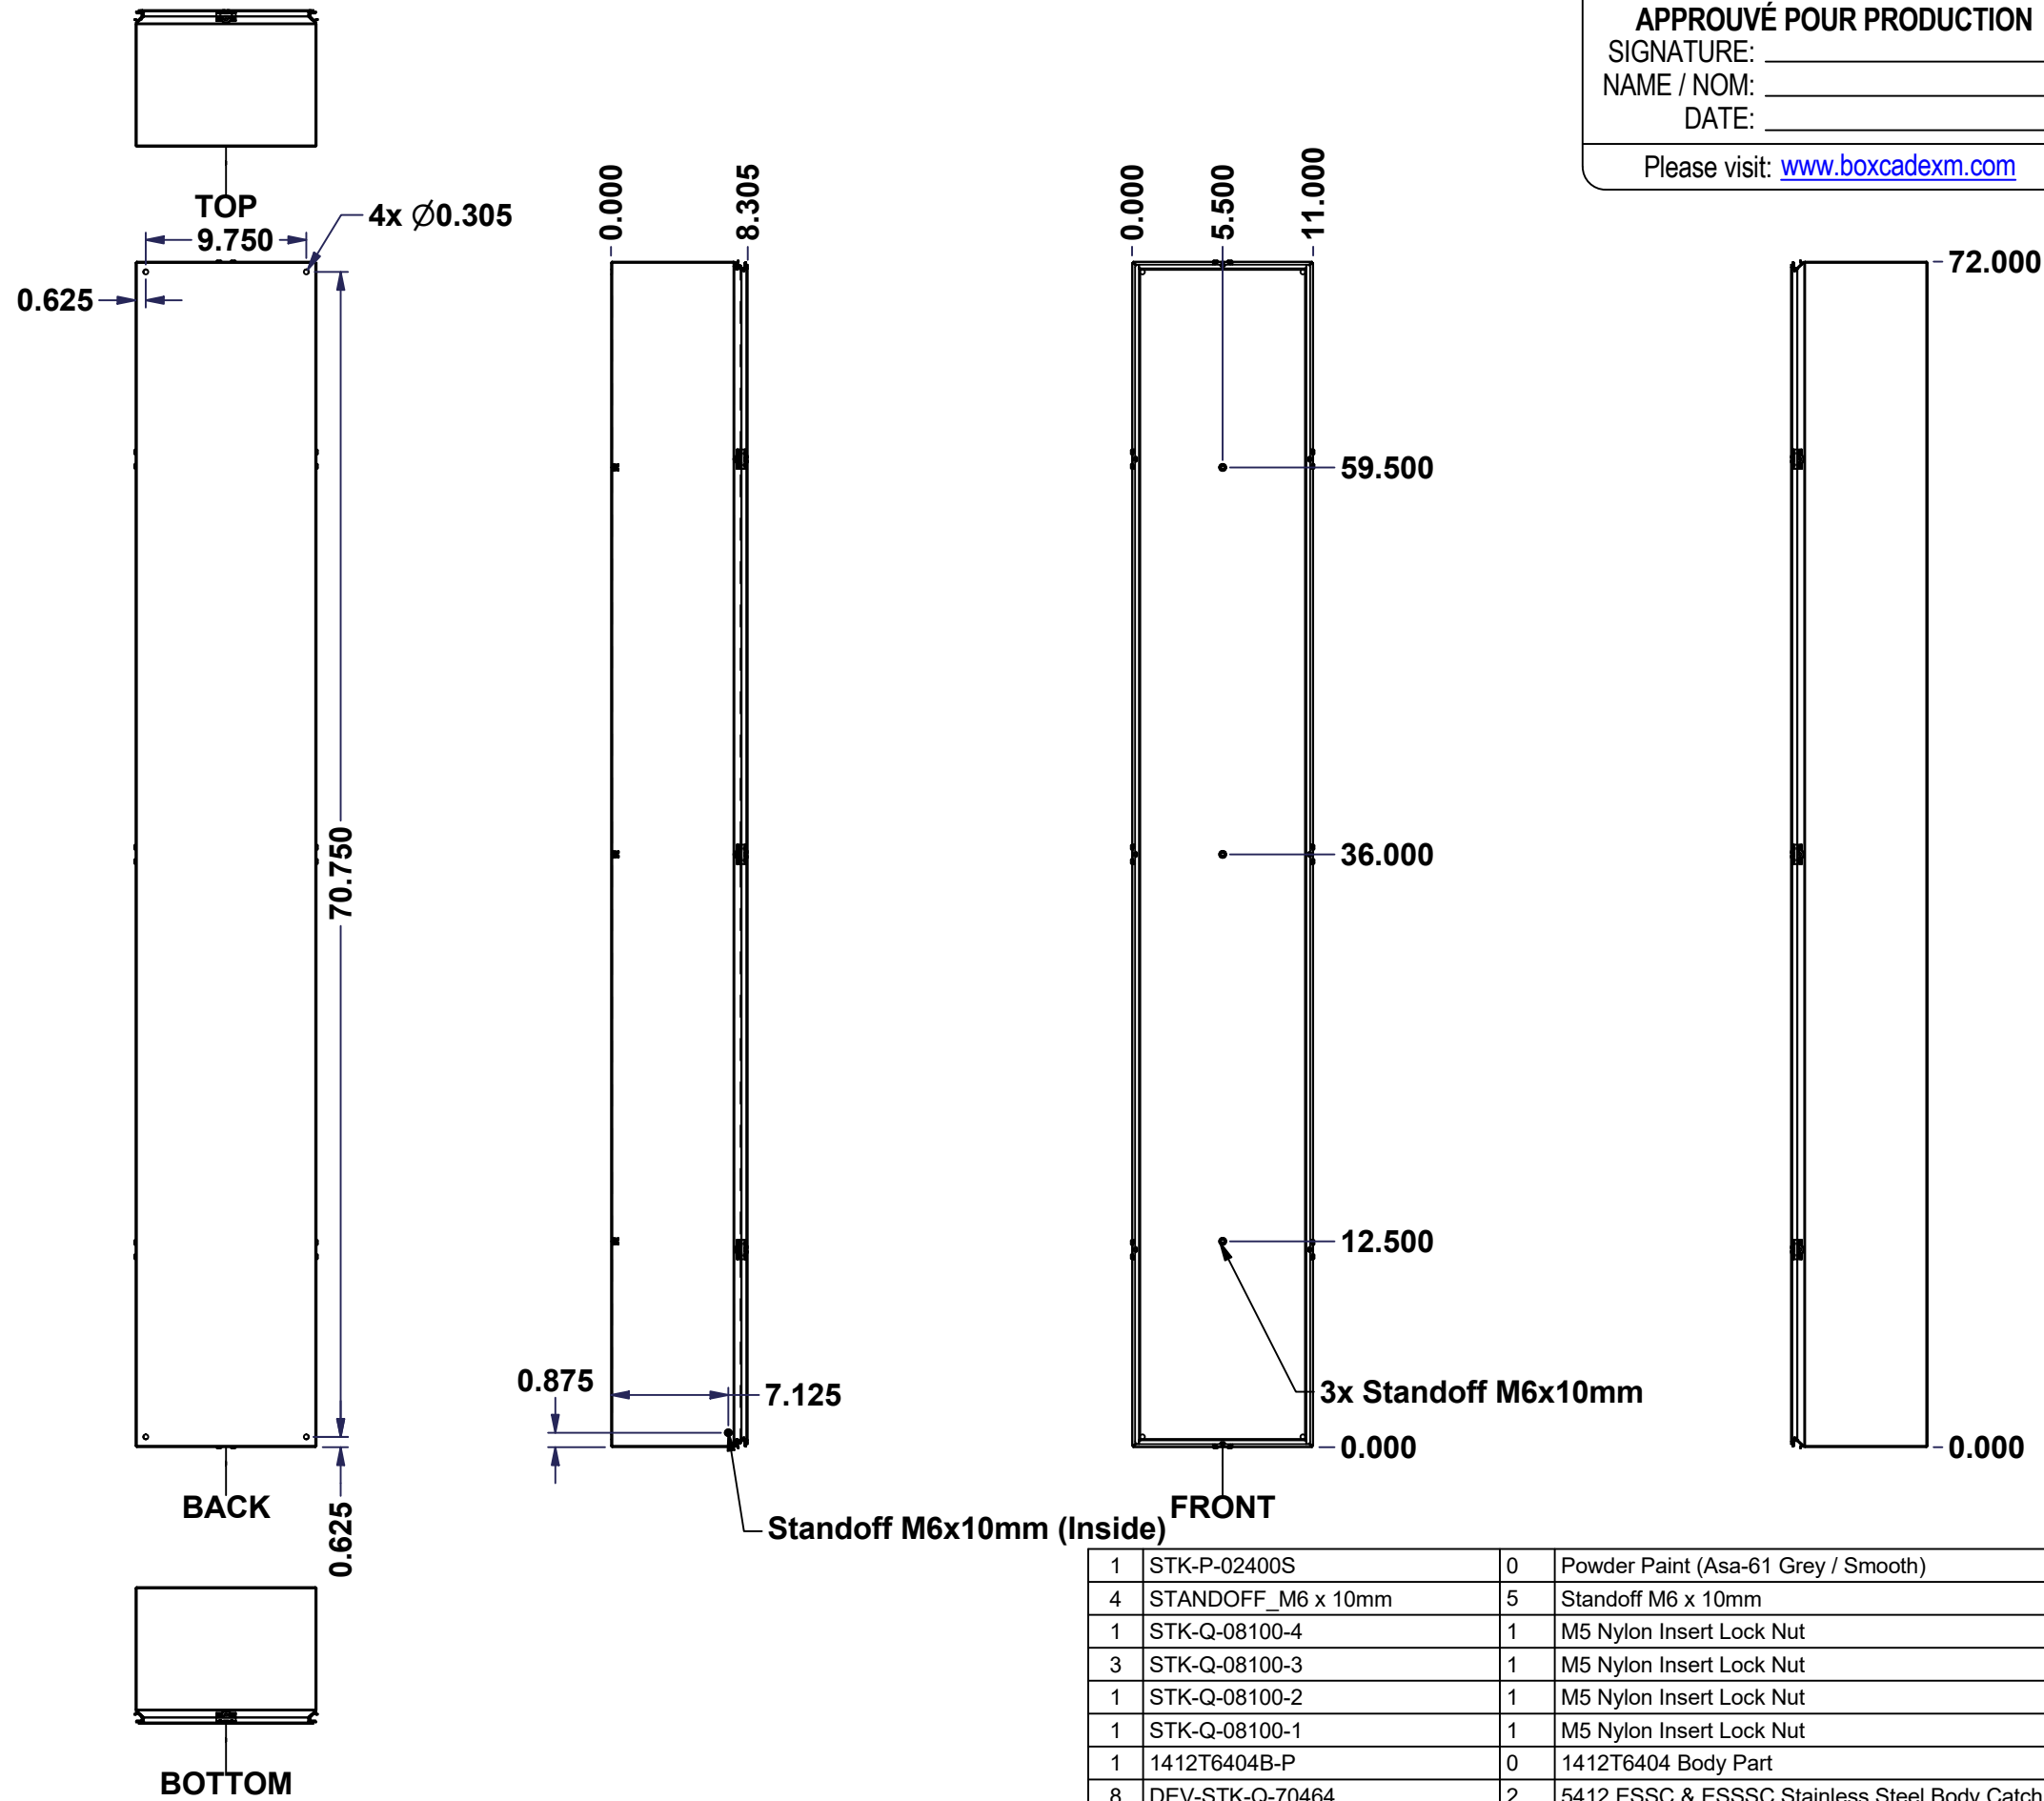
APPROUVÉ POUR PRODUCTION
SIGNATURE:
NAME / NOM:
DATE:
Please visit: www.boxcadexm.com

TOP
9.750
4x $\varnothing$0.305
0.625
70.750
0.625
BACK
BOTTOM

0.000
8.305
0.875
7.125
Standoff M6x10mm (Inside)

0.000
5.500
11.000
59.500
36.000
12.500
3x Standoff M6x10mm
0.000
FRONT

72.000
0.000

| 1 | STK-P-02400S | 0 | Powder Paint (Asa-61 Grey / Smooth) |
|---|---|---|---|
| 4 | STANDOFF_M6 x 10mm | 5 | Standoff M6 x 10mm |
| 1 | STK-Q-08100-4 | 1 | M5 Nylon Insert Lock Nut |
| 3 | STK-Q-08100-3 | 1 | M5 Nylon Insert Lock Nut |
| 1 | STK-Q-08100-2 | 1 | M5 Nylon Insert Lock Nut |
| 1 | STK-Q-08100-1 | 1 | M5 Nylon Insert Lock Nut |
| 1 | 1412T6404B-P | 0 | 1412T6404 Body Part |
| 8 | DEV-STK-Q-70464 | 2 | 5412 ESSC & ESSSC Stainless Steel Body Catch |